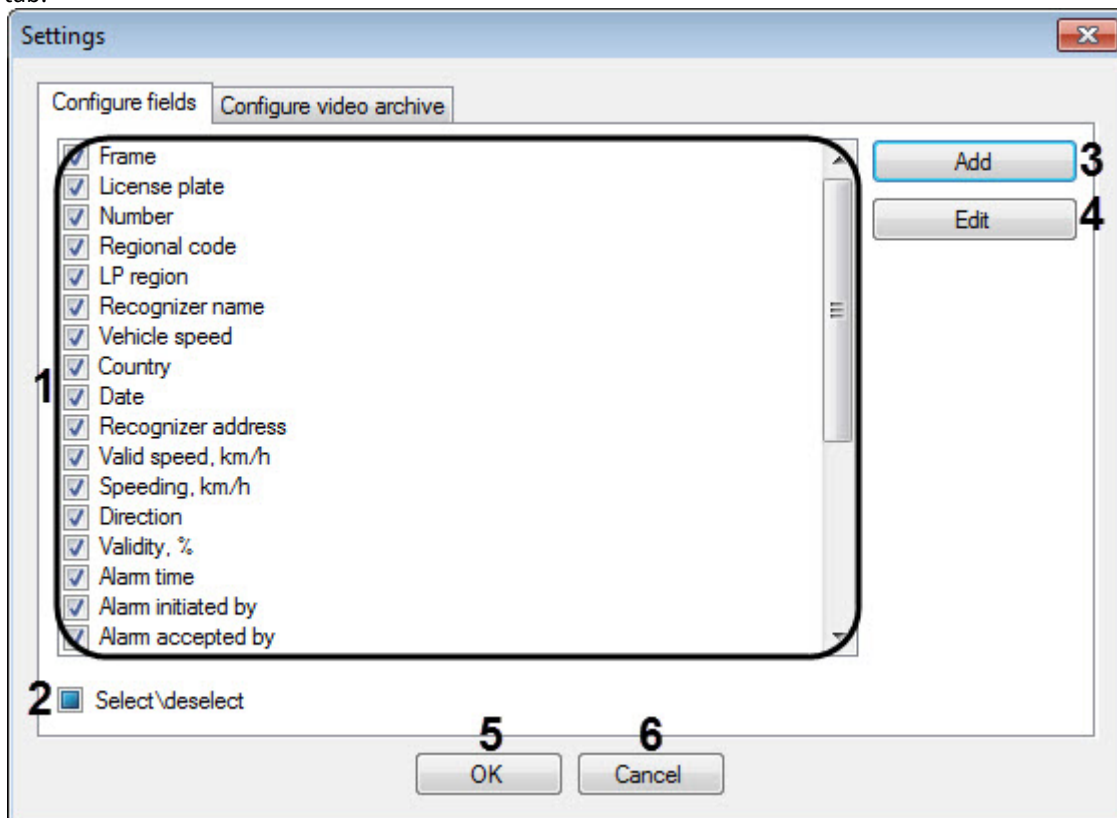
tab.

Settings

Configure fields | Configure video archive

Frame
License plate
Number
Regional code
LP region
Recognizer name
Vehicle speed
Country
Date
Recognizer address
Valid speed, km/h
Speeding, km/h
Direction
Validity, %
Alarm time
Alarm initiated by
Alarm accepted by

1

Add 3

Edit 4

2 Select\deselect

5
OK

6
Cancel